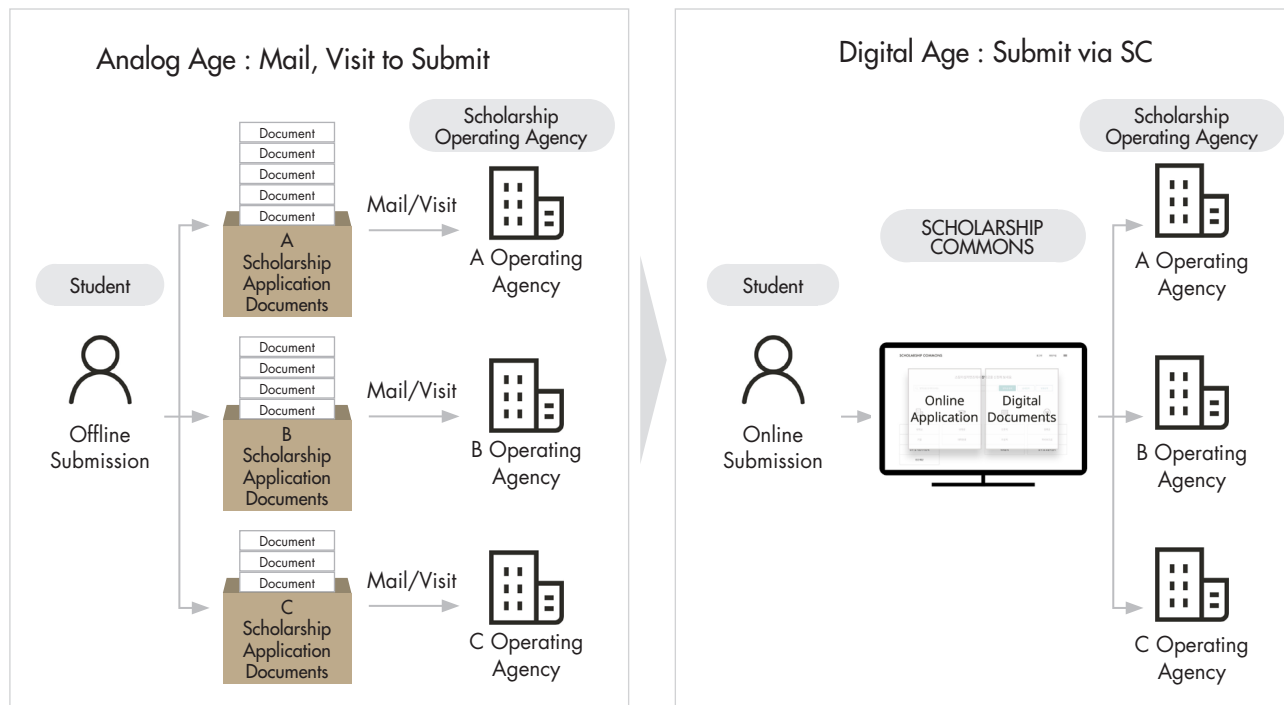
Analog Age : Mail, Visit to Submit

Scholarship Operating Agency

Student

Offline Submission

Document
Document
Document
Document
Document
A Scholarship Application Documents

Mail/Visit

A Operating Agency

Document
Document
Document
Document
B Scholarship Application Documents

Mail/Visit

B Operating Agency

Document
Document
Document
C Scholarship Application Documents

Mail/Visit

C Operating Agency

Digital Age : Submit via SC

Scholarship Operating Agency

SCHOLARSHIP COMMONS

Student

Online Submission

SCHOLARSHIP COMMONS

Online Application

Digital Documents

A Operating Agency

B Operating Agency

C Operating Agency